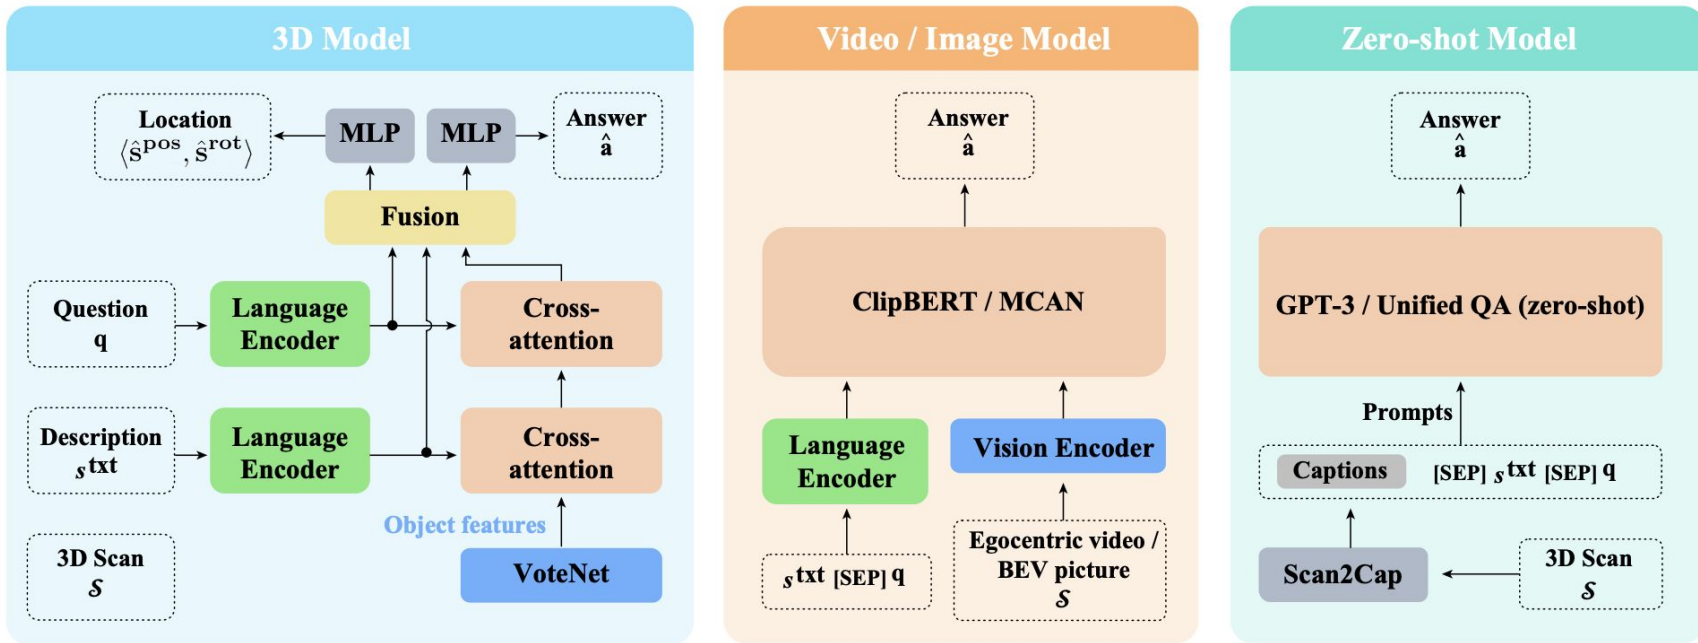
3D Model

Location $\langle \hat{s}^{pos}, \hat{s}^{rot} \rangle$

MLP

MLP

Answer $\hat{a}$

Fusion

Question q

Language Encoder

Cross-attention

Description $s^{txt}$

Language Encoder

Cross-attention

Object features

3D Scan $\mathcal{S}$

VoteNet

Video / Image Model

Answer $\hat{a}$

ClipBERT / MCAN

Language Encoder

Vision Encoder

$s^{txt}$ [SEP] q

Egocentric video / BEV picture $\mathcal{S}$

Zero-shot Model

Answer $\hat{a}$

GPT-3 / Unified QA (zero-shot)

Prompts

Captions

[SEP] $s^{txt}$ [SEP] q

Scan2Cap

3D Scan $\mathcal{S}$